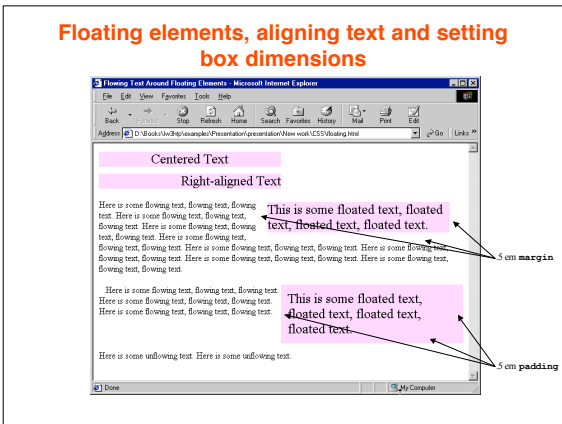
Floating elements, aligning text and setting box dimensions

Flowing Text Around Floating Elements - Microsoft Internet Explorer

File Edit View Favorites Tools Help

Back Forward Stop Refresh Home Search Favorites History Mail Print Edit

Address D:\Books\iw3htp\examples\Presentation\presentation\New work\CSS\floating.html Go Links »

Centered Text

Right-aligned Text

This is some floated text, floated text, floated text, floated text.

Here is some flowing text, flowing text, flowing text. Here is some flowing text, flowing text, flowing text. Here is some flowing text, flowing text, flowing text. Here is some flowing text, flowing text, flowing text. Here is some flowing text, flowing text, flowing text. Here is some flowing text, flowing text, flowing text. Here is some flowing text, flowing text, flowing text. Here is some flowing text, flowing text, flowing text.

This is some floated text, floated text, floated text, floated text.

Here is some flowing text, flowing text, flowing text. Here is some flowing text, flowing text, flowing text. Here is some flowing text, flowing text, flowing text.

Here is some unflowing text. Here is some unflowing text.

Done

My Computer

5 em margin

5 em padding